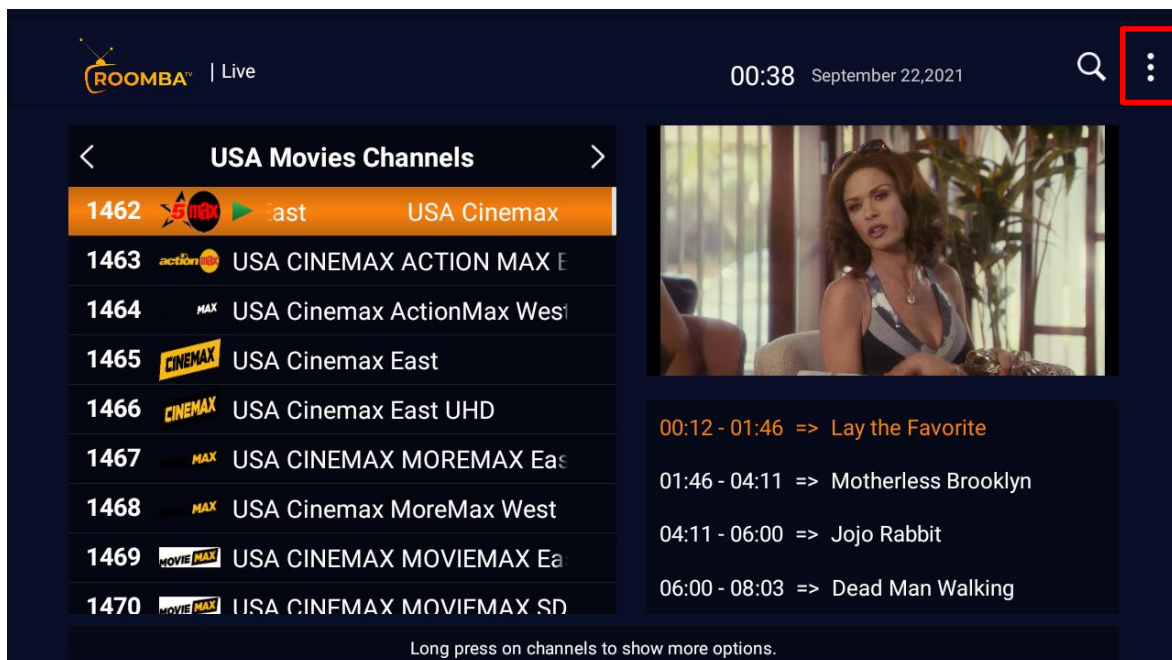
ROOMBA TV | Live

00:38 September 22,2021

USA Movies Channels

1462 5max ast USA Cinemax
1463 action max USA CINEMAX ACTION MAX E
1464 MAX USA Cinemax ActionMax West
1465 CINEMAX USA Cinemax East
1466 CINEMAX USA Cinemax East UHD
1467 MAX USA CINEMAX MOREMAX Eas
1468 MAX USA Cinemax MoreMax West
1469 MOVIE MAX USA CINEMAX MOVIEMAX Ea
1470 MOVIE MAX USA CINEMAX MOVIEMAX SD

00:12 - 01:46 => Lay the Favorite
01:46 - 04:11 => Motherless Brooklyn
04:11 - 06:00 => Jojo Rabbit
06:00 - 08:03 => Dead Man Walking

Long press on channels to show more options.